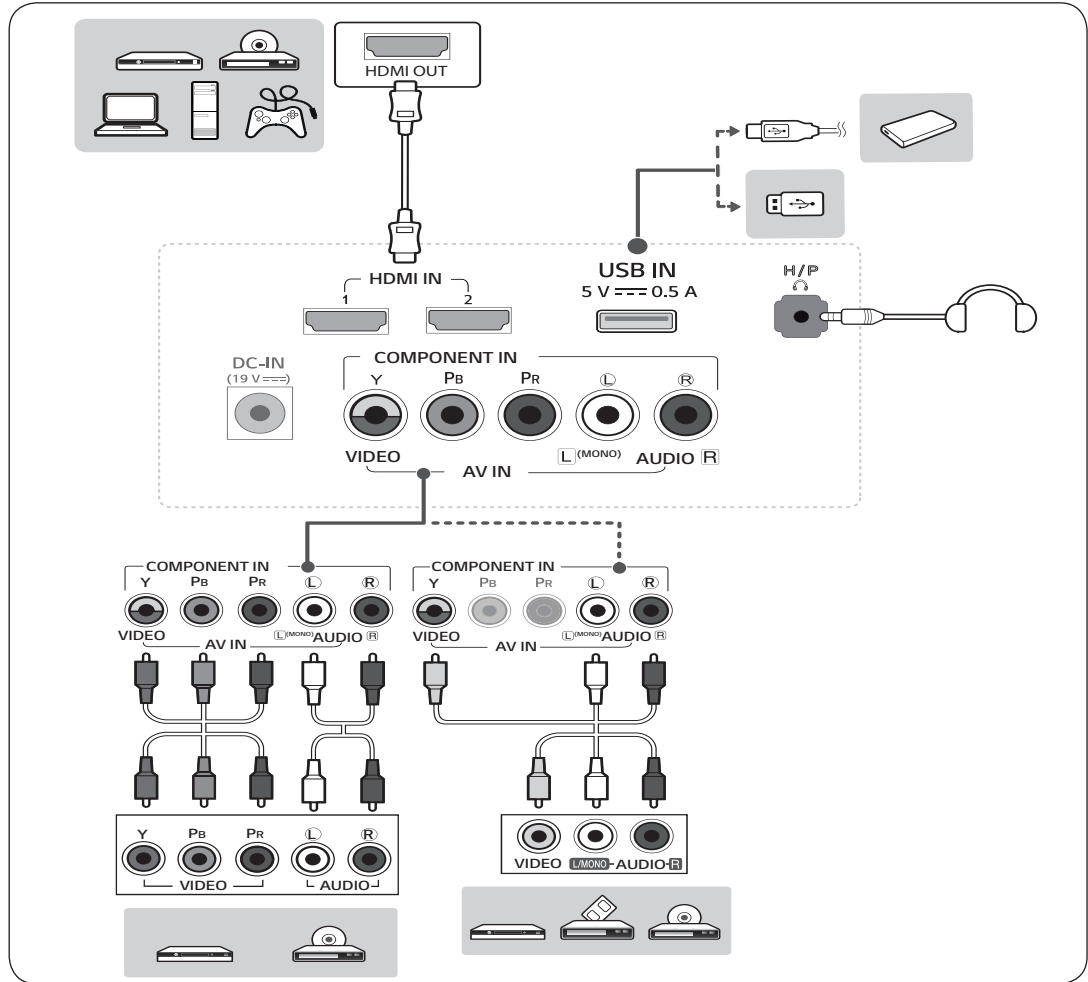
HDMI OUT

HDMI IN
1
2

USB IN
5 V ⎓ 0.5 A

H/P

DC-IN
(19 V ⎓)

COMPONENT IN
Y
PB
PR
Ⓛ
Ⓡ
VIDEO
AV IN
L (MONO)
AUDIO R

COMPONENT IN
Y
PB
PR
Ⓛ
Ⓡ
VIDEO
AV IN
Ⓛ(MONO) AUDIO Ⓡ

COMPONENT IN
Y
PB
PR
Ⓛ
Ⓡ
VIDEO
AV IN
Ⓛ(MONO) AUDIO Ⓡ

Y
PB
PR
Ⓛ
Ⓡ
VIDEO
AUDIO

VIDEO
L/MONO - AUDIO - R